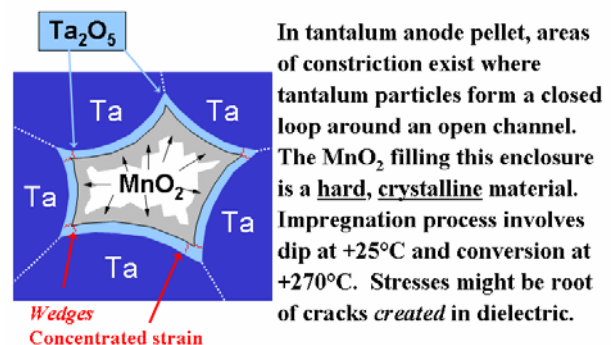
$Ta_2O_5$

Ta

Ta

Ta

$MnO_2$

Ta

Ta

Wedges
Concentrated strain

In tantalum anode pellet, areas of constriction exist where tantalum particles form a closed loop around an open channel. The $MnO_2$ filling this enclosure is a hard, crystalline material. Impregnation process involves dip at +25°C and conversion at +270°C. Stresses might be root of cracks created in dielectric.